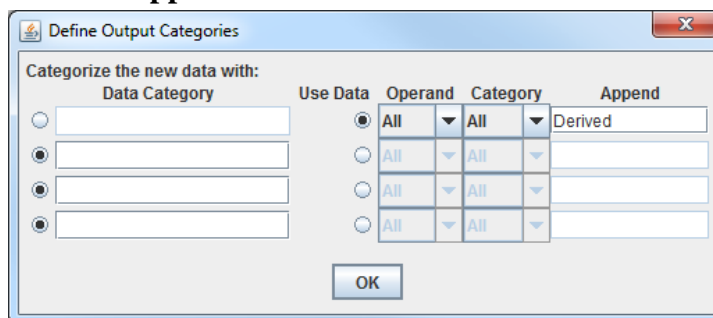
Define Output Categories

Categorize the new data with:

| Data Category | Use Data | Operand | Category | Append |
|---|---|---|---|---|
| | | All | All | Derived |
| | | All | All | |
| | | All | All | |
| | | All | All | |

OK